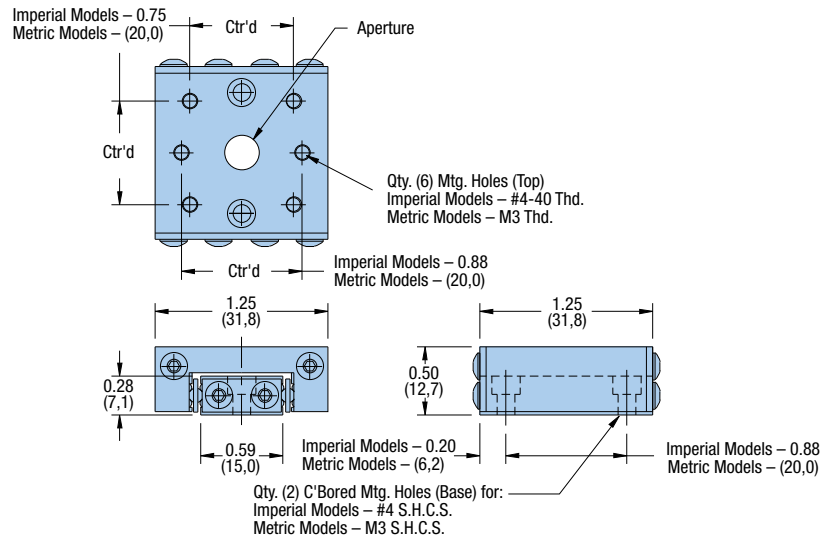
Imperial Models – 0.75
Metric Models – (20,0)

Ctr'd

Aperture

Ctr'd

Qty. (6) Mtg. Holes (Top)
Imperial Models – #4-40 Thd.
Metric Models – M3 Thd.

Ctr'd

Imperial Models – 0.88
Metric Models – (20,0)

1.25
(31,8)

1.25
(31,8)

0.28
(7,1)

0.50
(12,7)

0.59
(15,0)

Imperial Models – 0.20
Metric Models – (6,2)

Imperial Models – 0.88
Metric Models – (20,0)

Qty. (2) C'Bored Mtg. Holes (Base) for:
Imperial Models – #4 S.H.C.S.
Metric Models – M3 S.H.C.S.